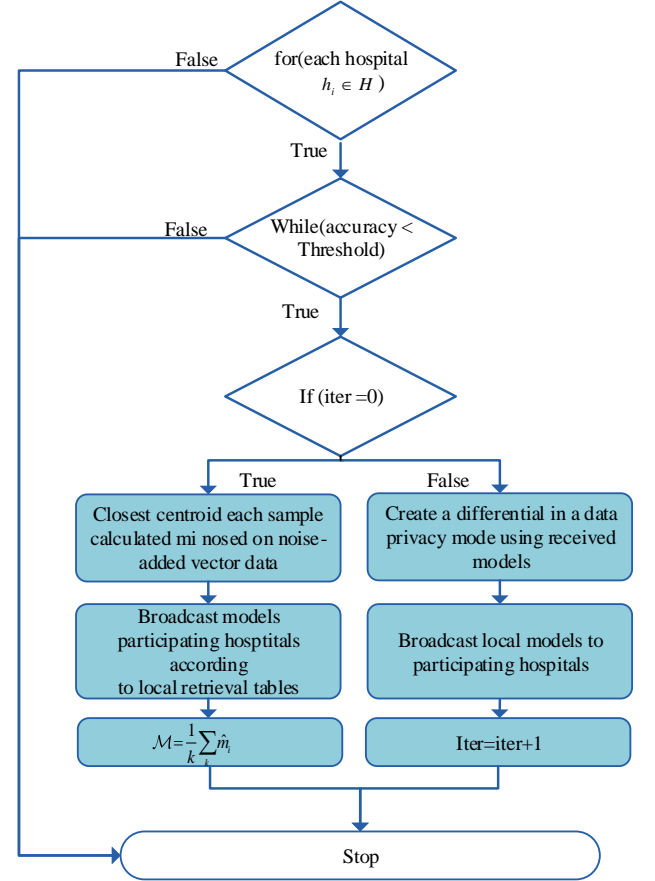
for(each hospital $h_i \in H$ )

False

True

While(accuracy < Threshold)

False

True

If (iter =0)

True

False

Closest centroid each sample calculated mi nosed on noise-added vector data

Create a differential in a data privacy mode using received models

Broadcast models participating hosptitals according to local retrieval tables

Broadcast local models to participating hospitals

$\mathcal{M}=\frac{1}{k}\sum_{k}\hat{m}_i$

Iter=iter+1

Stop